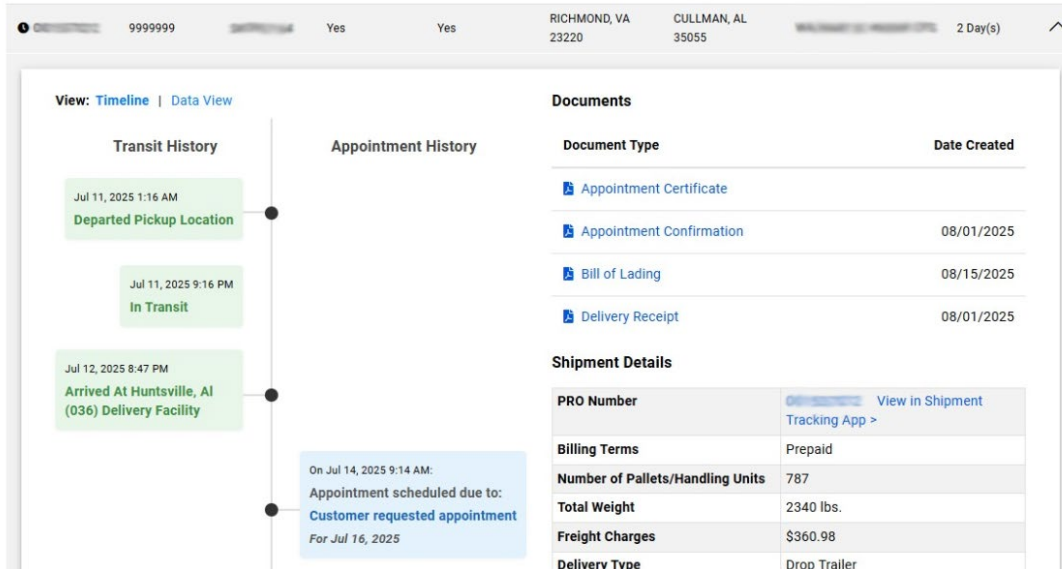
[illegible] 9999999 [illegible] Yes Yes RICHMOND, VA 23220 CULLMAN, AL 35055 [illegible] 2 Day(s)

View: Timeline | Data View

Transit History

Appointment History

Jul 11, 2025 1:16 AM
Departed Pickup Location

Jul 11, 2025 9:16 PM
In Transit

Jul 12, 2025 8:47 PM
Arrived At Huntsville, Al (036) Delivery Facility

On Jul 14, 2025 9:14 AM:
Appointment scheduled due to:
Customer requested appointment
For Jul 16, 2025

Documents

| Document Type | Date Created |
|---|---|
| Appointment Certificate | |
| Appointment Confirmation | 08/01/2025 |
| Bill of Lading | 08/15/2025 |
| Delivery Receipt | 08/01/2025 |

Shipment Details

| PRO Number | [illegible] View in Shipment Tracking App > |
|---|---|
| Billing Terms | Prepaid |
| Number of Pallets/Handling Units | 787 |
| Total Weight | 2340 lbs. |
| Freight Charges | \$360.98 |
| Delivery Type | Drop Trailer |